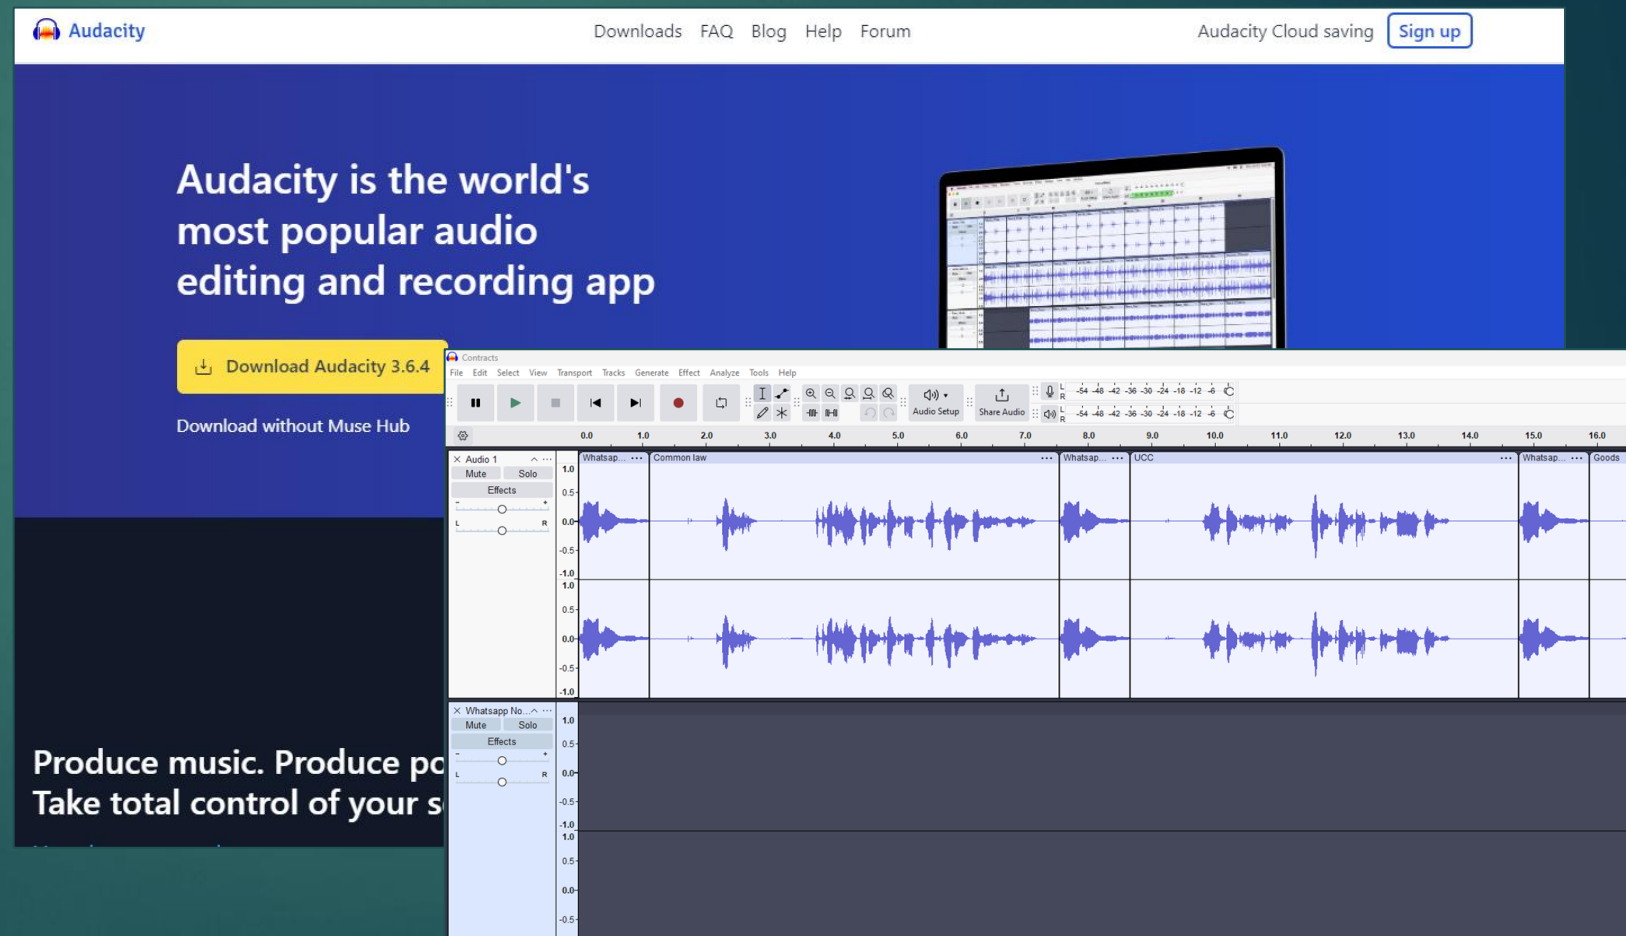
Audacity

Downloads FAQ Blog Help Forum

Audacity Cloud saving Sign up

Audacity is the world's most popular audio editing and recording app

Download Audacity 3.6.4

Download without Muse Hub

Produce music. Produce po
Take total control of your s

Contracts

File Edit Select View Transport Tracks Generate Effect Analyze Tools Help

Audio Setup

Share Audio

-54 -48 -42 -36 -30 -24 -18 -12 -6

-54 -48 -42 -36 -30 -24 -18 -12 -6

0.0 1.0 2.0 3.0 4.0 5.0 6.0 7.0 8.0 9.0 10.0 11.0 12.0 13.0 14.0 15.0 16.0

Audio 1

Mute Solo

Effects

L R

1.0 0.5 0.0 -0.5 -1.0 1.0 0.5 0.0 -0.5 -1.0

Whatsap... Common law Whatsap... UCC Whatsap... Goods

Whatsapp No...

Mute Solo

Effects

L R

1.0 0.5 0.0 -0.5 -1.0 1.0 0.5 0.0 -0.5